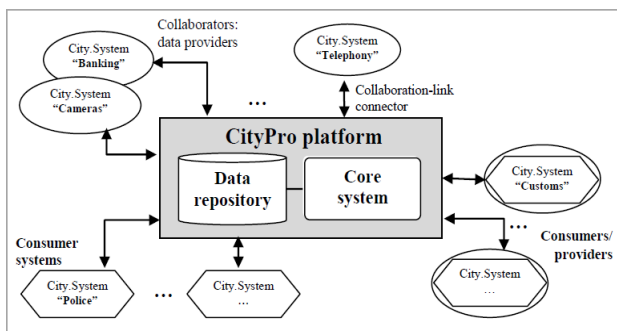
Collaborators: data providers

City.System "Banking"

City.System "Cameras"

...

City.System "Telephony"

Collaboration-link connector

CityPro platform

Data repository

Core system

City.System "Customs"

...

Consumers/ providers

City.System ...

Consumer systems

City.System "Police"

...

City.System ...